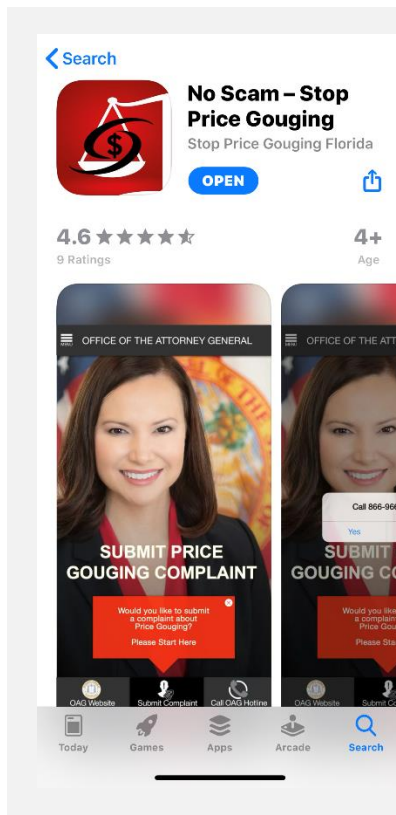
Search

No Scam – Stop Price Gouging

Stop Price Gouging Florida

OPEN

4.6 ★★★★★

9 Ratings

4+

Age

OFFICE OF THE ATTORNEY GENERAL

SUBMIT PRICE GOUGING COMPLAINT

Would you like to submit a complaint about Price Gouging?

Please Start Here

OAG Website

Submit Complaint

Call OAG Hotline

OFFICE OF THE ATT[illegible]

Call 866-96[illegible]

Yes

SUBMIT

GOUGING C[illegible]

Would you like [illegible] a complain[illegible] Price Goug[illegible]

Please Sta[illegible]

OAG Website

Submit C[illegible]

Today

Games

Apps

Arcade

Search